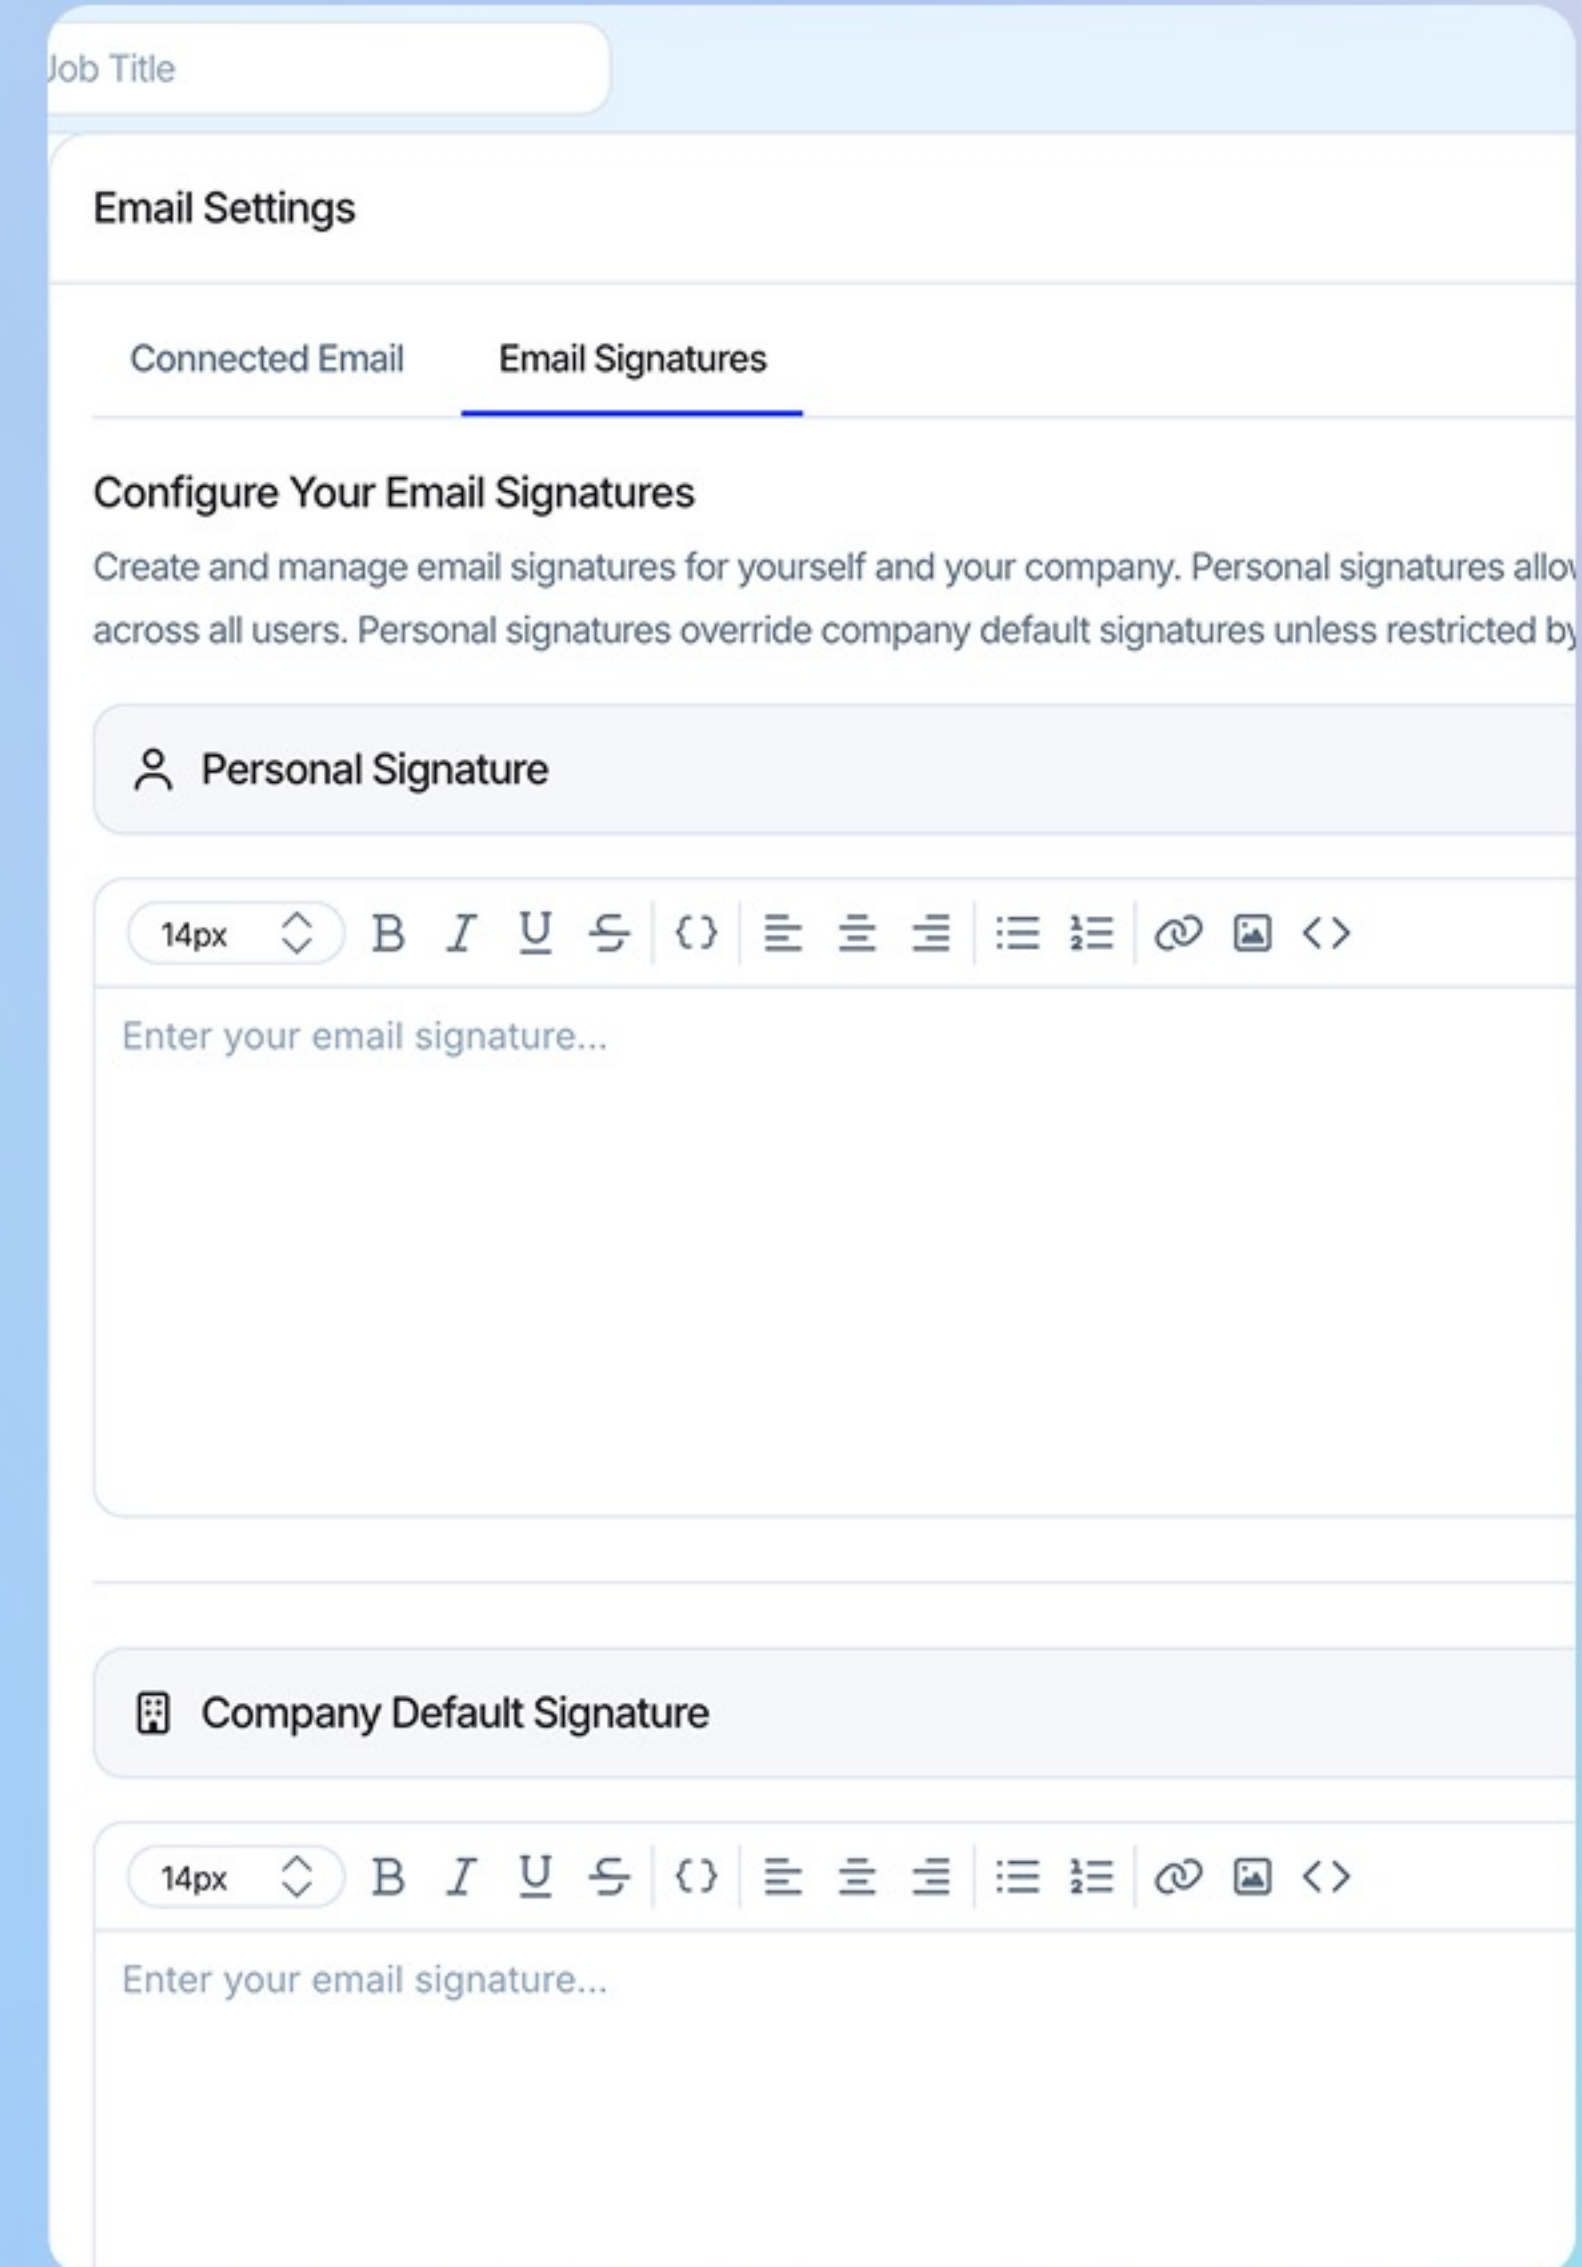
Job Title

Email Settings

Connected Email Email Signatures

Configure Your Email Signatures

Create and manage email signatures for yourself and your company. Personal signatures allo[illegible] across all users. Personal signatures override company default signatures unless restricted by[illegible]

Personal Signature

14px B I U S {} <>

Enter your email signature...

Company Default Signature

14px B I U S {} <>

Enter your email signature...